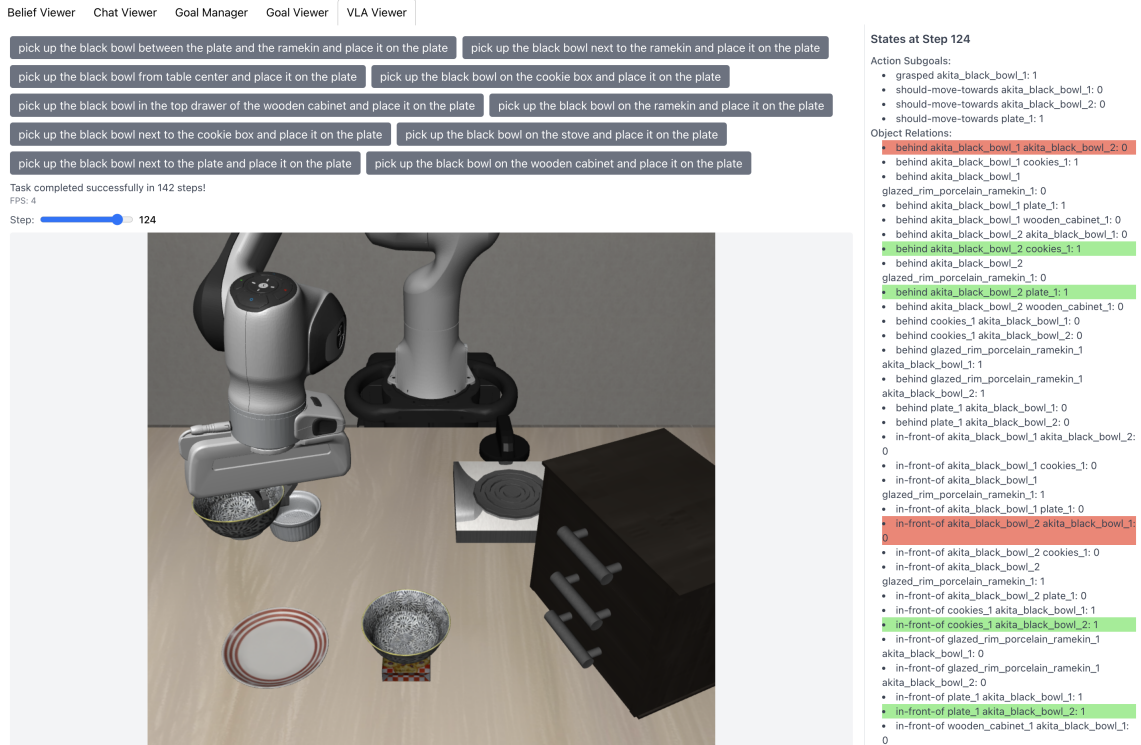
Belief Viewer | Chat Viewer | Goal Manager | Goal Viewer | VLA Viewer

pick up the black bowl between the plate and the ramekin and place it on the plate
pick up the black bowl next to the ramekin and place it on the plate
pick up the black bowl from table center and place it on the plate
pick up the black bowl on the cookie box and place it on the plate
pick up the black bowl in the top drawer of the wooden cabinet and place it on the plate
pick up the black bowl on the ramekin and place it on the plate
pick up the black bowl next to the cookie box and place it on the plate
pick up the black bowl on the stove and place it on the plate
pick up the black bowl next to the plate and place it on the plate
pick up the black bowl on the wooden cabinet and place it on the plate

Task completed successfully in 142 steps!
FPS: 4
Step: 124

States at Step 124
Action Subgoals:
• grasped akita_black_bowl_1: 1
• should-move-towards akita_black_bowl_1: 0
• should-move-towards akita_black_bowl_2: 0
• should-move-towards plate_1: 1
Object Relations:
• behind akita_black_bowl_1 akita_black_bowl_2: 0
• behind akita_black_bowl_1 cookies_1: 1
• behind akita_black_bowl_1 glazed_rim_porcelain_ramekin_1: 0
• behind akita_black_bowl_1 plate_1: 1
• behind akita_black_bowl_1 wooden_cabinet_1: 0
• behind akita_black_bowl_2 akita_black_bowl_1: 0
• behind akita_black_bowl_2 cookies_1: 1
• behind akita_black_bowl_2 glazed_rim_porcelain_ramekin_1: 0
• behind akita_black_bowl_2 plate_1: 1
• behind akita_black_bowl_2 wooden_cabinet_1: 0
• behind cookies_1 akita_black_bowl_1: 0
• behind cookies_1 akita_black_bowl_2: 0
• behind glazed_rim_porcelain_ramekin_1 akita_black_bowl_1: 1
• behind glazed_rim_porcelain_ramekin_1 akita_black_bowl_2: 1
• behind plate_1 akita_black_bowl_1: 0
• behind plate_1 akita_black_bowl_2: 0
• in-front-of akita_black_bowl_1 akita_black_bowl_2: 0
• in-front-of akita_black_bowl_1 cookies_1: 0
• in-front-of akita_black_bowl_1 glazed_rim_porcelain_ramekin_1: 1
• in-front-of akita_black_bowl_1 plate_1: 0
• in-front-of akita_black_bowl_2 akita_black_bowl_1: 0
• in-front-of akita_black_bowl_2 cookies_1: 0
• in-front-of akita_black_bowl_2 glazed_rim_porcelain_ramekin_1: 1
• in-front-of akita_black_bowl_2 plate_1: 0
• in-front-of cookies_1 akita_black_bowl_1: 1
• in-front-of cookies_1 akita_black_bowl_2: 1
• in-front-of glazed_rim_porcelain_ramekin_1 akita_black_bowl_1: 0
• in-front-of glazed_rim_porcelain_ramekin_1 akita_black_bowl_2: 0
• in-front-of plate_1 akita_black_bowl_1: 1
• in-front-of plate_1 akita_black_bowl_2: 1
• in-front-of wooden_cabinet_1 akita_black_bowl_1: 0